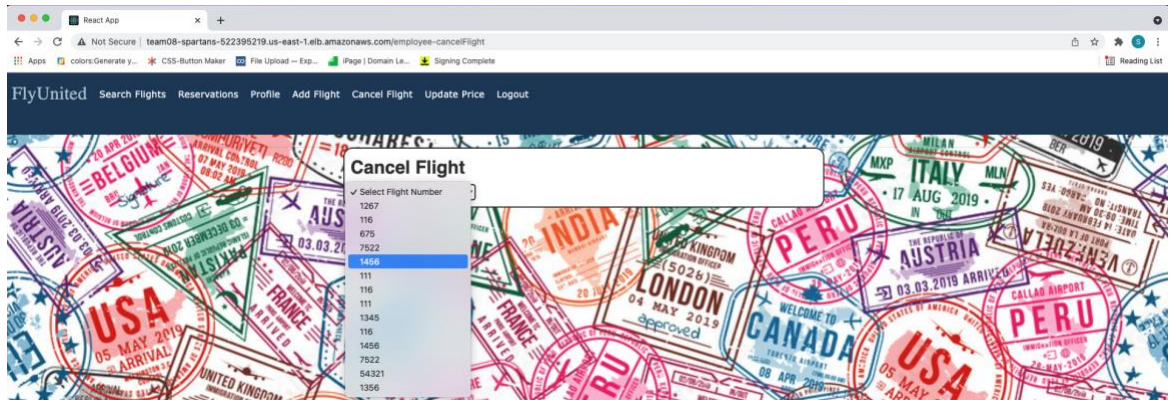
React App
Not Secure | team08-spartans-522395219.us-east-1.elb.amazonaws.com/employee-cancelFlight
Apps colors:Generate y... CSS-Button Maker File Upload — Exp... iPage | Domain Le... Signing Complete
Reading List

FlyUnited Search Flights Reservations Profile Add Flight Cancel Flight Update Price Logout

Cancel Flight
✓ Select Flight Number
1267
116
675
7522
1456
111
116
111
1345
116
1456
7522
54321
1356

BELGIUM
AUSTRIA
USA
05 MAY 2019
ARRIVAL
UNITED KINGDOM
FRANCE
INDIA
LONDON
04 MAY 2019
approved
PERU
CANADA
WELCOME TO
ITALY
17 AUG 2019
AUSTRIA
03.03.2019 ARRIVED
VENEZUELA
PERU
CALLAO AIRPORT
USA
05 MAY